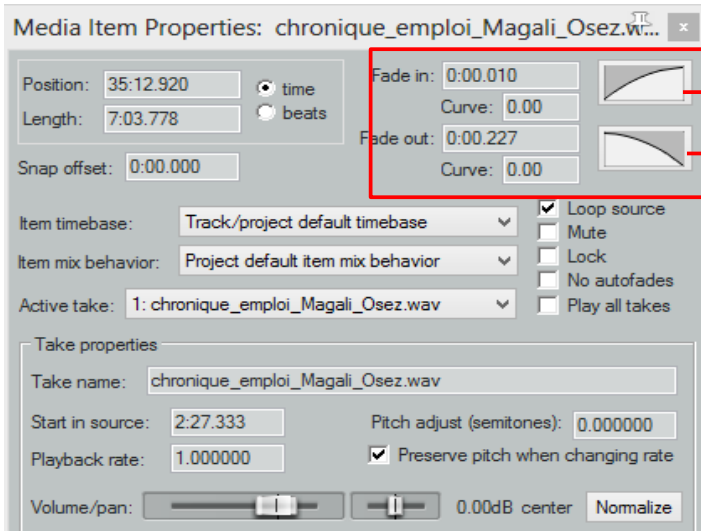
Media Item Properties: chronique_emploi_Magali_Osez.w...

Position: 35:12.920
Length: 7:03.778
time
beats

Snap offset: 0:00.000

Fade in: 0:00.010
Curve: 0.00
Fade out: 0:00.227
Curve: 0.00

Item timebase: Track/project default timebase
Item mix behavior: Project default item mix behavior
Active take: 1: chronique_emploi_Magali_Osez.wav

Loop source
Mute
Lock
No autofades
Play all takes

Take properties
Take name: chronique_emploi_Magali_Osez.wav
Start in source: 2:27.333
Pitch adjust (semitones): 0.000000
Playback rate: 1.000000
Preserve pitch when changing rate
Volume/pan: 0.00dB center Normalize